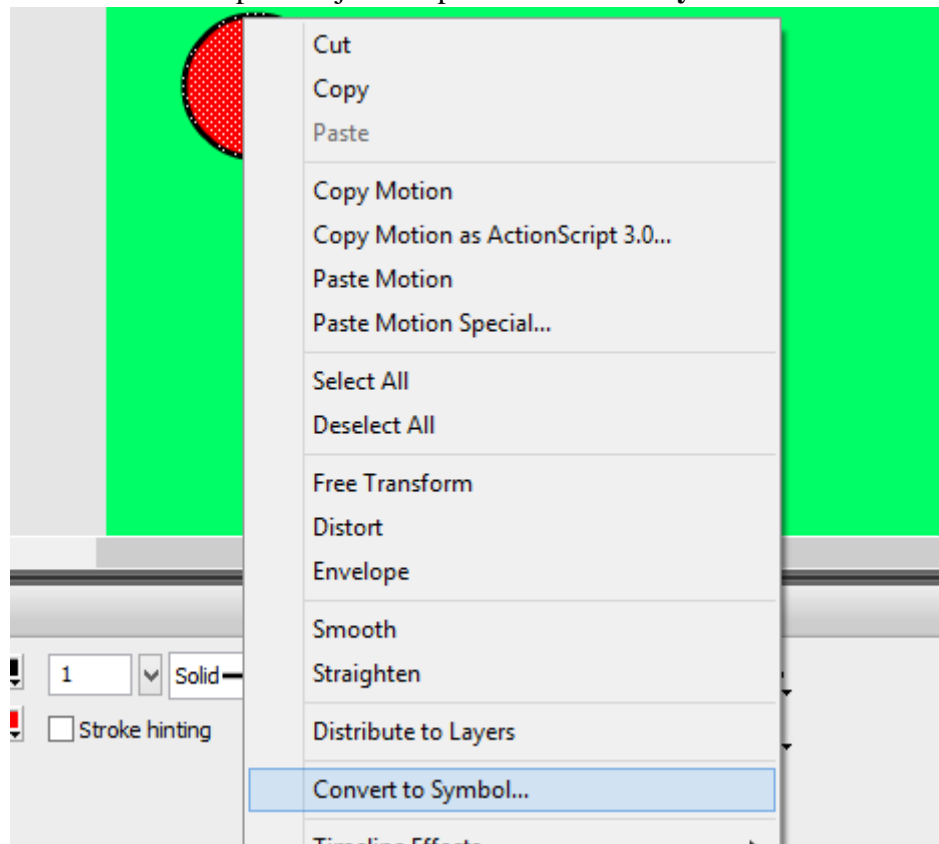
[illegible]

Cut
Copy
Paste

Copy Motion
Copy Motion as ActionScript 3.0...
Paste Motion
Paste Motion Special...

Select All
Deselect All

Free Transform
Distort
Envelope

Smooth
Straighten

Distribute to Layers

Convert to Symbol...

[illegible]

1
Solid
Stroke hinting